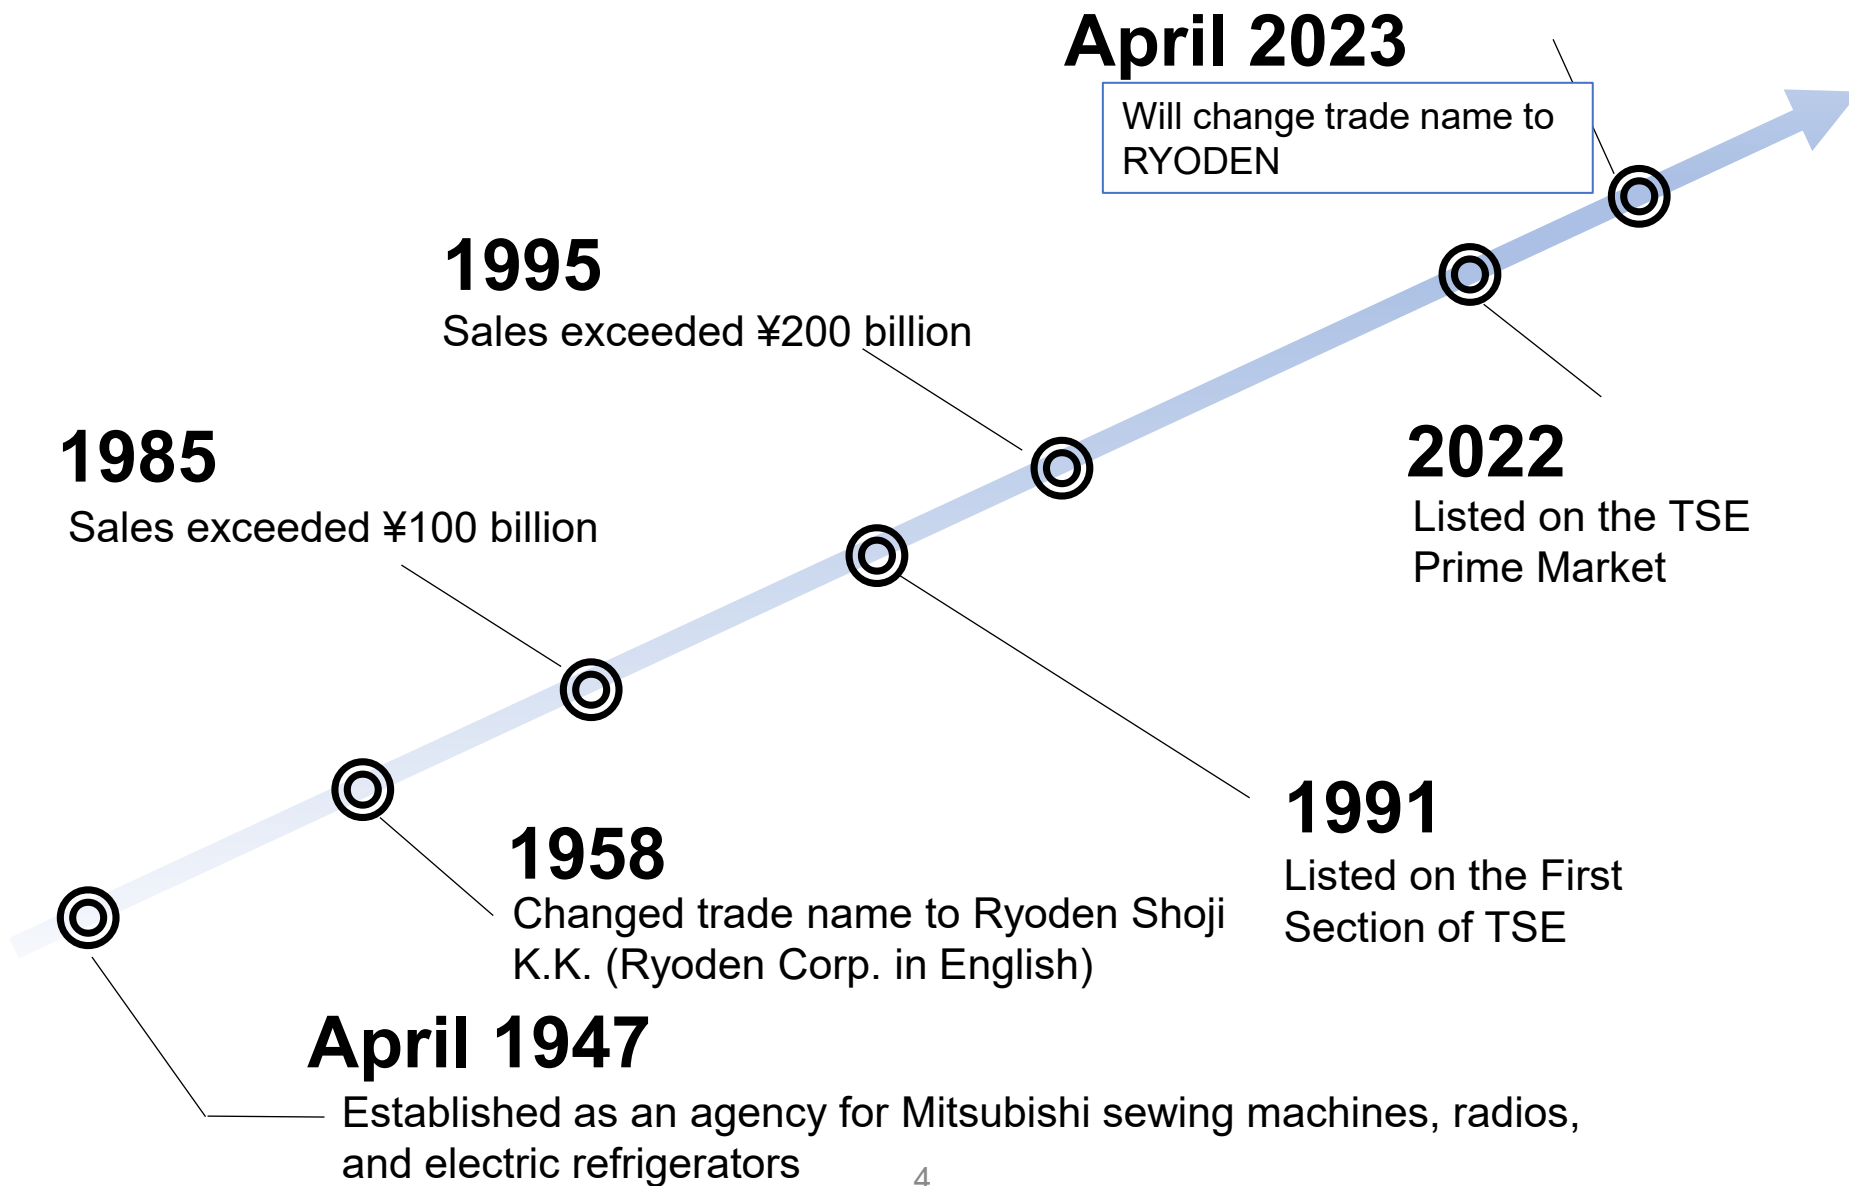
April 2023
Will change trade name to RYODEN

1995
Sales exceeded ¥200 billion

1985
Sales exceeded ¥100 billion

2022
Listed on the TSE Prime Market

1991
Listed on the First Section of TSE

1958
Changed trade name to Ryoden Shoji K.K. (Ryoden Corp. in English)

April 1947
Established as an agency for Mitsubishi sewing machines, radios, and electric refrigerators

4